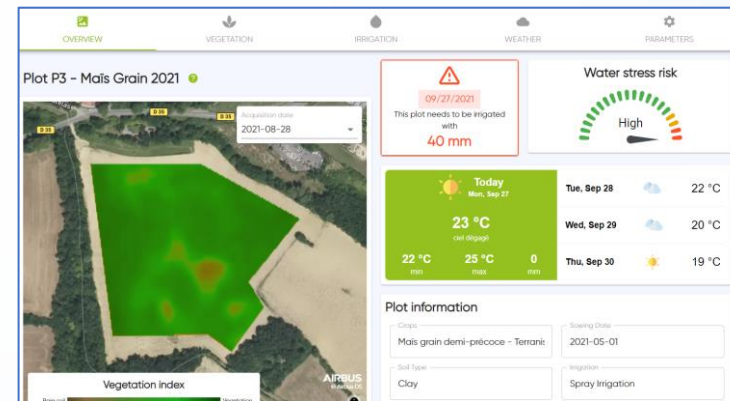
OVERVIEW VEGETATION IRRIGATION WEATHER PARAMETERS

Plot P3 - Maïs Grain 2021

Acquisition date
2021-08-28

D 35
D 35
D 35

AIRBUS

Vegetation index

09/27/2021
This plot needs to be irrigated with
40 mm

Water stress risk
High

Today
Mon, Sep 27
23 °C
ciel dégagé
22 °C min
25 °C max
0 mm

Tue, Sep 28 22 °C
Wed, Sep 29 20 °C
Thu, Sep 30 19 °C

Plot information

Crops
Maïs grain demi-précoce - Terrain
Sowing Date
2021-05-01
Soil Type
Clay
Irrigation
Spray Irrigation